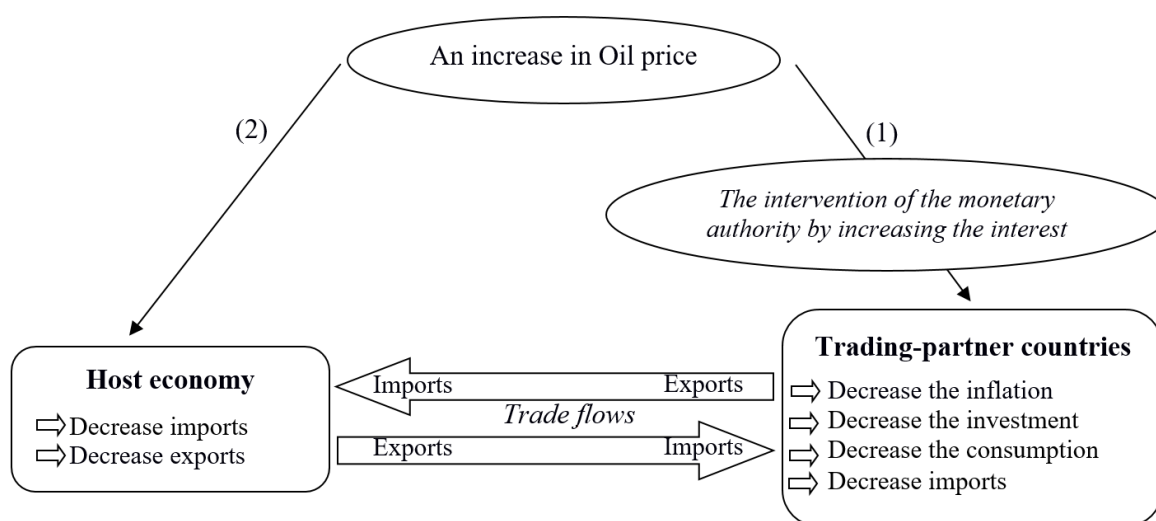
An increase in Oil price

(2)

(1)

The intervention of the monetary authority by increasing the interest

Host economy

⇨Decrease imports
⇨Decrease exports

Imports Exports

Trade flows

Exports Imports

Trading-partner countries

⇨ Decrease the inflation
⇨ Decrease the investment
⇨ Decrease the consumption
⇨ Decrease imports